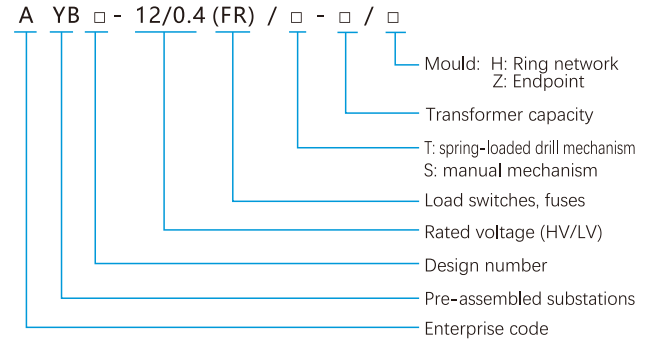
A YB □ - 12/0.4 (FR) / □ - □ / □

Mould: H: Ring network
Z: Endpoint

Transformer capacity

T: spring-loaded drill mechanism
S: manual mechanism

Load switches, fuses

Rated voltage (HV/LV)

Design number

Pre-assembled substations

Enterprise code